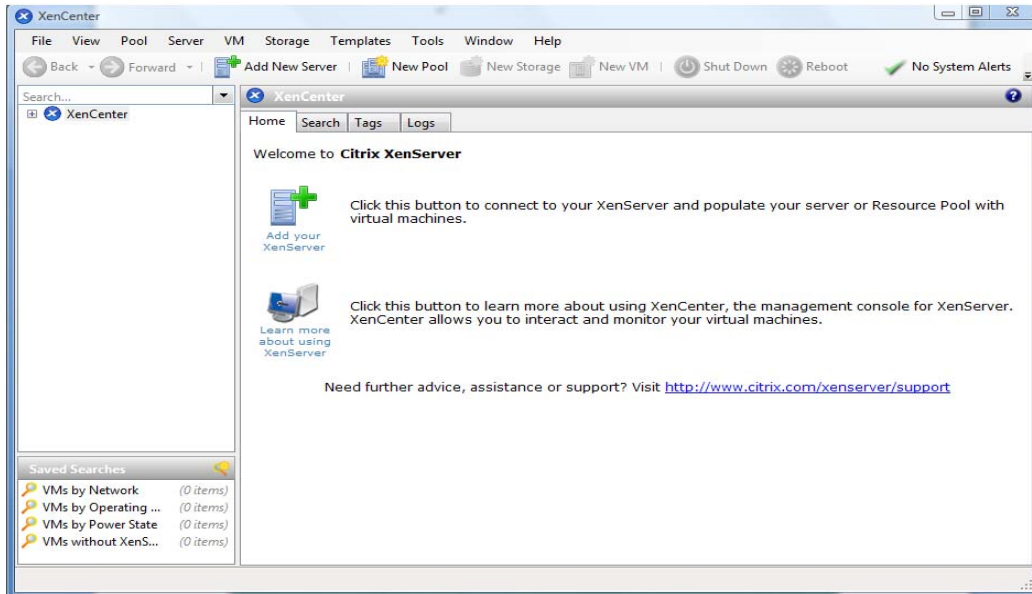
XenCenter

File View Pool Server VM Storage Templates Tools Window Help

Back Forward Add New Server New Pool New Storage New VM Shut Down Reboot No System Alerts

Search...

XenCenter

XenCenter

Home Search Tags Logs

Welcome to **Citrix XenServer**

Add your XenServer

Click this button to connect to your XenServer and populate your server or Resource Pool with virtual machines.

Learn more about using XenServer

Click this button to learn more about using XenCenter, the management console for XenServer. XenCenter allows you to interact and monitor your virtual machines.

Need further advice, assistance or support? Visit http://www.citrix.com/xenserver/support

Saved Searches

VMs by Network (0 items)
VMs by Operating ... (0 items)
VMs by Power State (0 items)
VMs without XenS... (0 items)